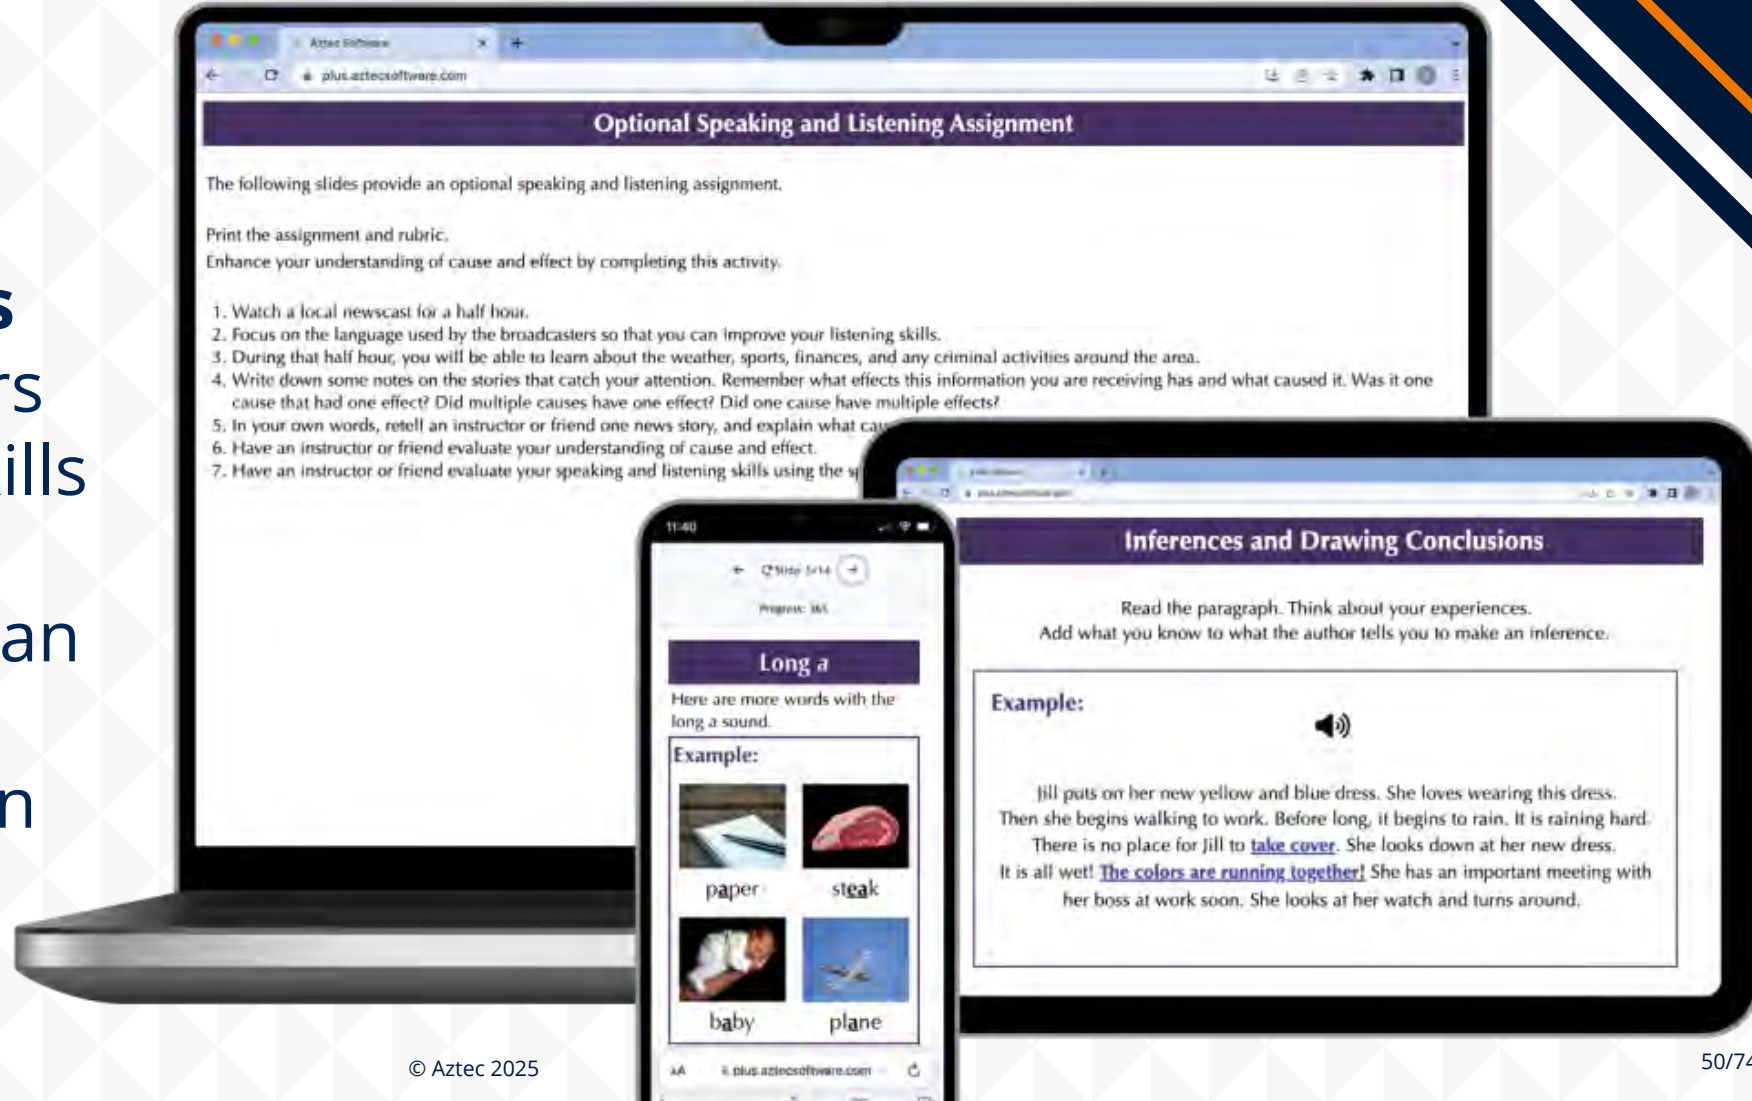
s
rs
ills

an

n

Aztec Software

plus.aztecsoftware.com

Optional Speaking and Listening Assignment

The following slides provide an optional speaking and listening assignment.

Print the assignment and rubric.
Enhance your understanding of cause and effect by completing this activity.

1. Watch a local newscast for a half hour.
2. Focus on the language used by the broadcasters so that you can improve your listening skills.
3. During that half hour, you will be able to learn about the weather, sports, finances, and any criminal activities around the area.
4. Write down some notes on the stories that catch your attention. Remember what effects this information you are receiving has and what caused it. Was it one cause that had one effect? Did multiple causes have one effect? Did one cause have multiple effects?
5. In your own words, retell an instructor or friend one news story, and explain what ca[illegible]
6. Have an instructor or friend evaluate your understanding of cause and effect.
7. Have an instructor or friend evaluate your speaking and listening skills using the s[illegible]

11:40

Slide 3/14

Progress: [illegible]

Long a

Here are more words with the long a sound.

Example:

paper

steak

baby

plane

AA

plus.aztecsoftware.com

Inferences and Drawing Conclusions

Read the paragraph. Think about your experiences.
Add what you know to what the author tells you to make an inference.

Example:

Jill puts on her new yellow and blue dress. She loves wearing this dress. Then she begins walking to work. Before long, it begins to rain. It is raining hard. There is no place for Jill to take cover. She looks down at her new dress. It is all wet! The colors are running together! She has an important meeting with her boss at work soon. She looks at her watch and turns around.

© Aztec 2025

50/74